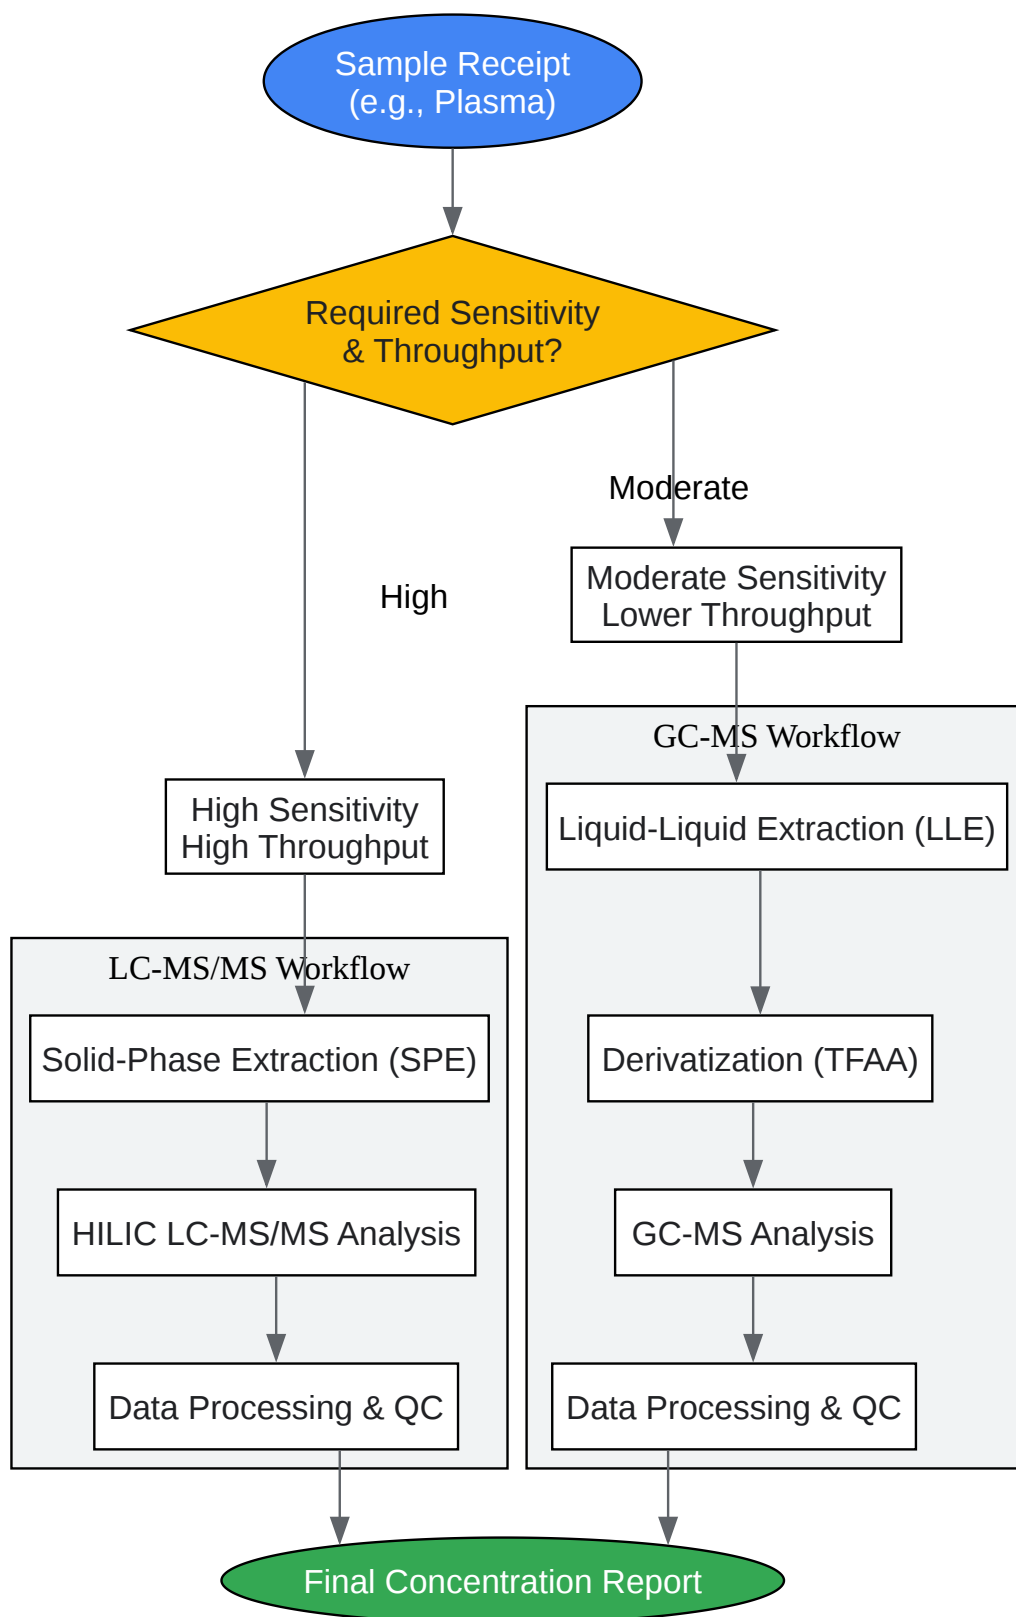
Sample Receipt
(e.g., Plasma)

Required Sensitivity
& Throughput?

Moderate

High

Moderate Sensitivity
Lower Throughput

GC-MS Workflow

Liquid-Liquid Extraction (LLE)

Derivatization (TFAA)

GC-MS Analysis

Data Processing & QC

High Sensitivity
High Throughput

LC-MS/MS Workflow

Solid-Phase Extraction (SPE)

HILIC LC-MS/MS Analysis

Data Processing & QC

Final Concentration Report